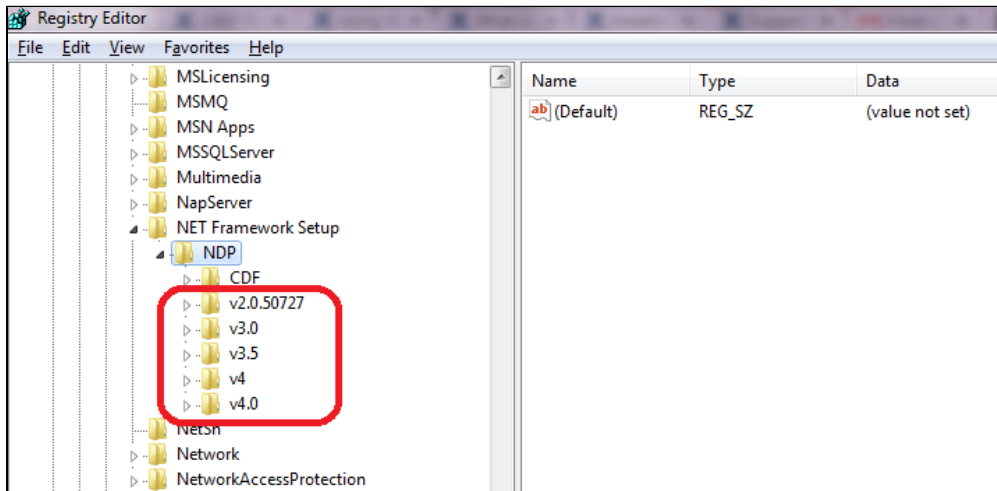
Registry Editor

File Edit View Favorites Help

MSLicensing
MSMQ
MSN Apps
MSSQLServer
Multimedia
NapServer
NET Framework Setup
NDP
CDF
v2.0.50727
v3.0
v3.5
v4
v4.0
NetSh
Network
NetworkAccessProtection

| Name | Type | Data |
|---|---|---|
| ab (Default) | REG_SZ | (value not set) |